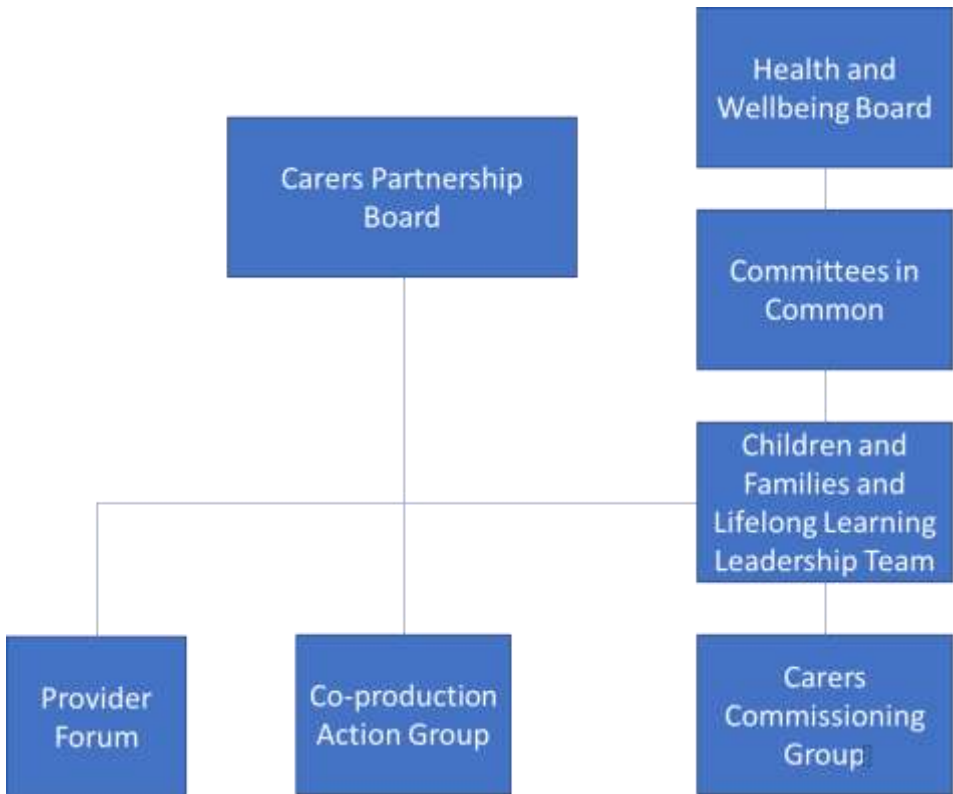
Health and Wellbeing Board

Carers Partnership Board

Committees in Common

Children and Families and Lifelong Learning Leadership Team

Provider Forum

Co-production Action Group

Carers Commissioning Group